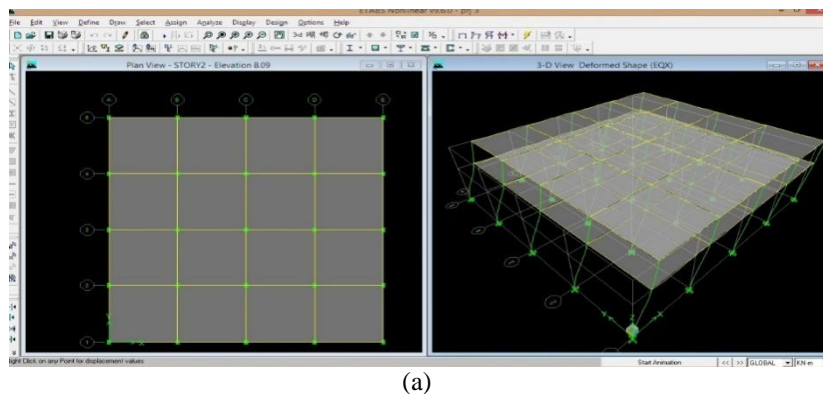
ETABS Nonlinear v9.6.0 - prj 3

File Edit View Define Draw Select Assign Analyze Display Design Options Help

Plan View - STORY2 - Elevation 8.09

3-D View Deformed Shape (EQX)

A B C D E

5

4

3

2

1

Right Click on any Point for displacement values

Start Animation

<< >> GLOBAL KN-m

(a)